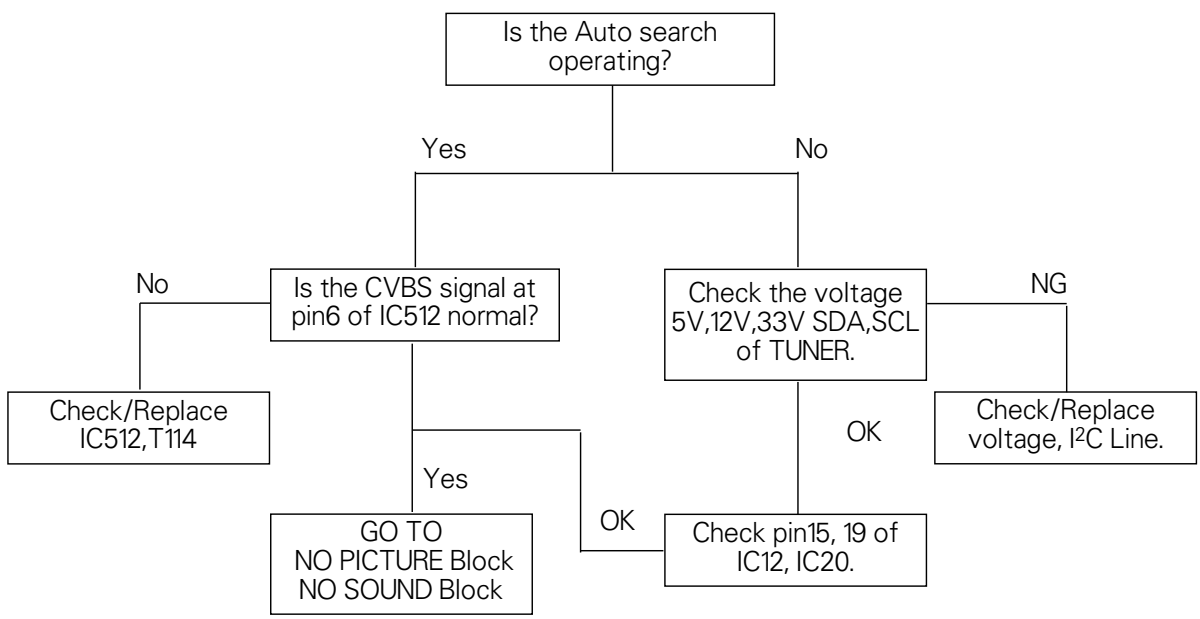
Is the Auto search operating?

Yes

No

No

Is the CVBS signal at pin6 of IC512 normal?

Check the voltage 5V,12V,33V SDA,SCL of TUNER.

NG

Check/Replace IC512,T114

OK

Check/Replace voltage, I$^2$C Line.

Yes

OK

GO TO NO PICTURE Block NO SOUND Block

Check pin15, 19 of IC12, IC20.